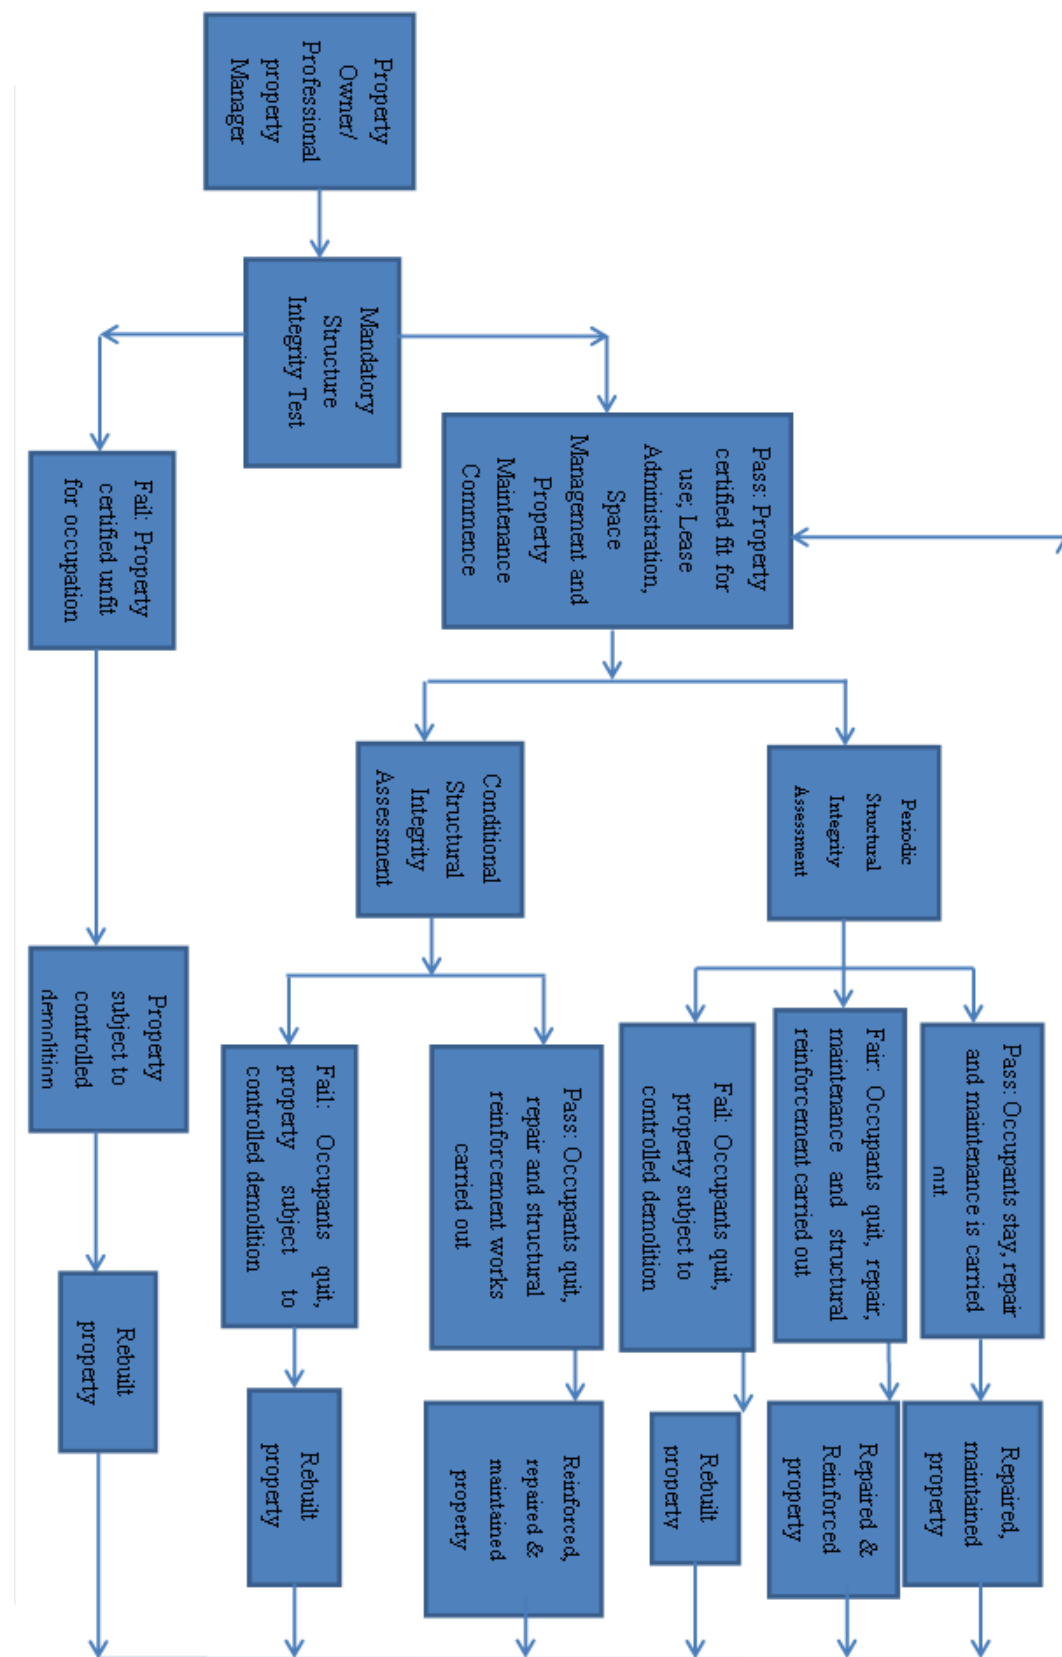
Property Owner/ Professional property Manager

Mandatory Structure Integrity Test

Pass: Property certified fit for use; Lease Administration, Space Management and Property Maintenance Commence

Fail: Property certified unfit for occupation

Periodic Structural Integrity Assessment

Conditional Structural Integrity Assessment

Property subject to controlled demolition

Pass: Occupants stay, repair and maintenance is carried out

Fair: Occupants quit, repair, maintenance and structural reinforcement carried out

Fail: Occupants quit, property subject to controlled demolition

Pass: Occupants quit, repair and structural reinforcement works carried out

Fail: Occupants quit, property subject to controlled demolition

Rebuilt property

Repaired, maintained property

Repaired & Reinforced property

Rebuilt property

Reinforced, repaired & maintained property

Rebuilt property